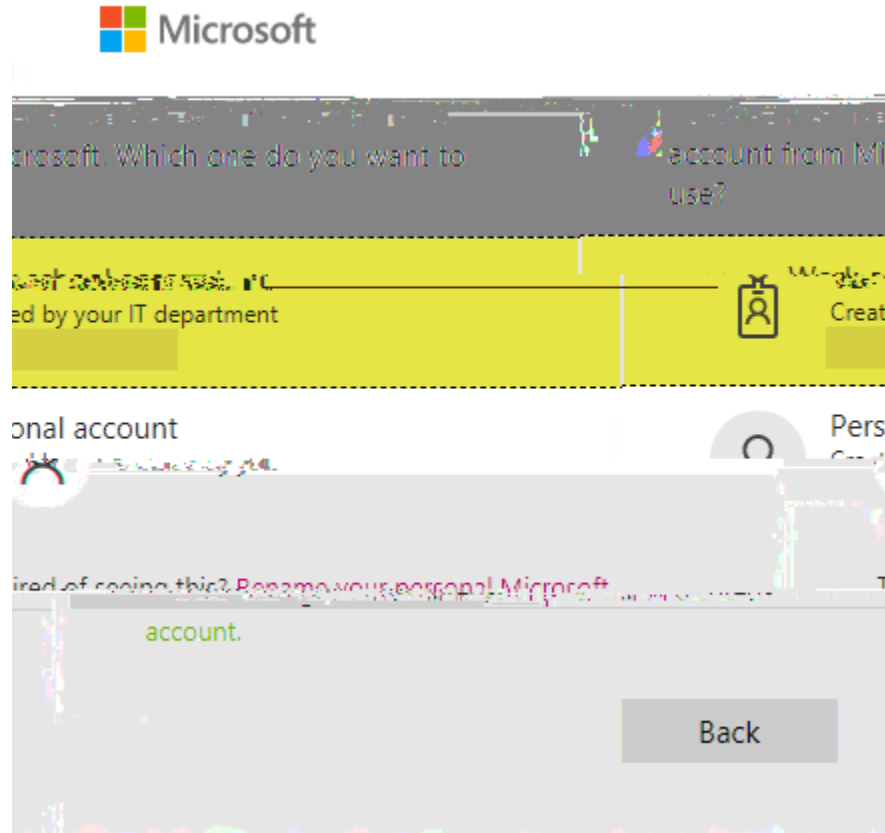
Microsoft

icrosoft. Which one do you want to

account from Mi use?

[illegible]

ed by your IT department

Work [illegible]

Creat

onal account

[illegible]

Pers

ired of seeing this? Rename your personal Microsoft

account.

Back